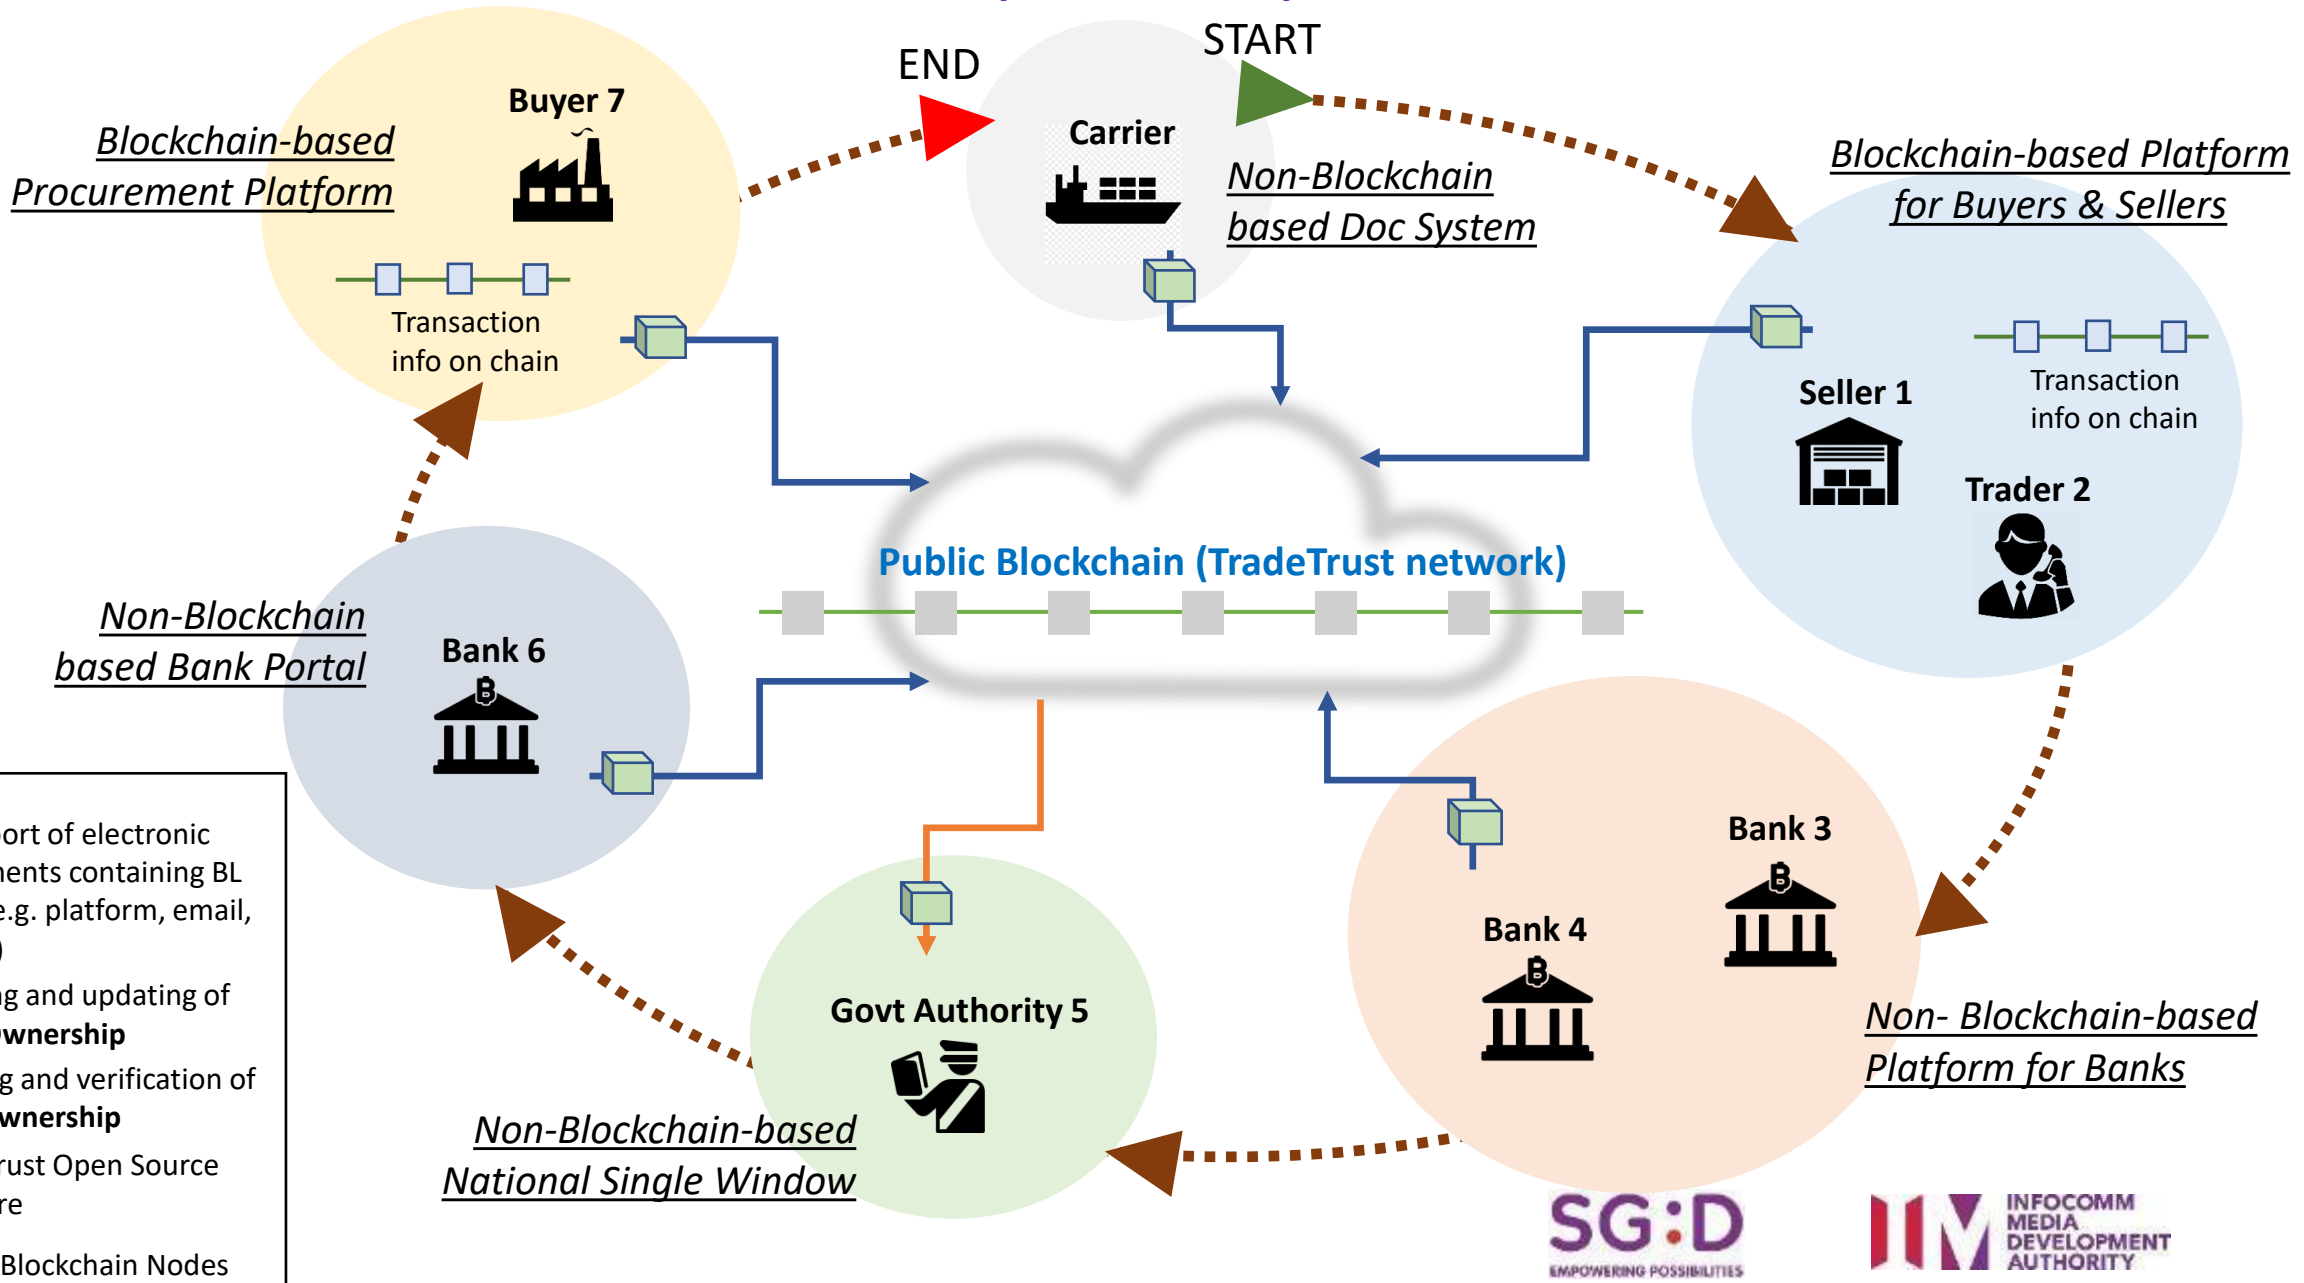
END

START

Buyer 7

Blockchain-based Procurement Platform

Transaction info on chain

Carrier

Non-Blockchain based Doc System

Blockchain-based Platform for Buyers & Sellers

Seller 1

Transaction info on chain

Trader 2

Public Blockchain (TradeTrust network)

Non-Blockchain based Bank Portal

Bank 6

ort of electronic
ents containing BL
e.g. platform, email,
)
g and updating of
wnership
g and verification of
wnership
rust Open Source
re
Blockchain Nodes

Bank 3

Bank 4

Govt Authority 5

Non- Blockchain-based Platform for Banks

Non-Blockchain-based National Single Window

SG:D
EMPOWERING POSSIBILITIES

INFOCOMM MEDIA DEVELOPMENT AUTHORITY